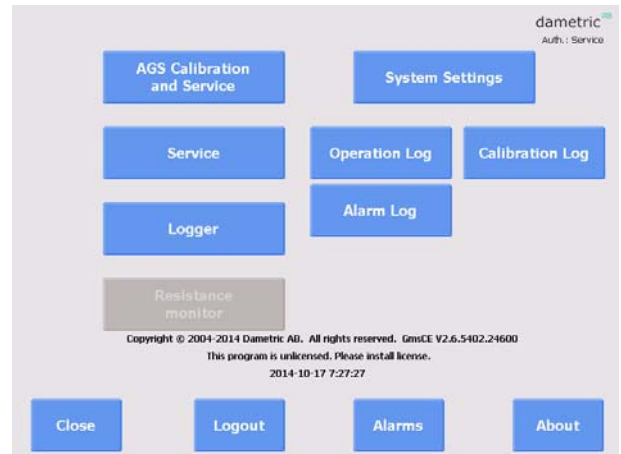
dametric
Auth.: Service

AGS Calibration and Service

System Settings

Service

Operation Log

Calibration Log

Alarm Log

Logger

Resistance monitor

Copyright © 2004-2014 Dametric AB. All rights reserved. GmsCE V2.6.5402.24600
This program is unlicensed. Please install license.
2014-10-17 7:27:27

Close

Logout

Alarms

About